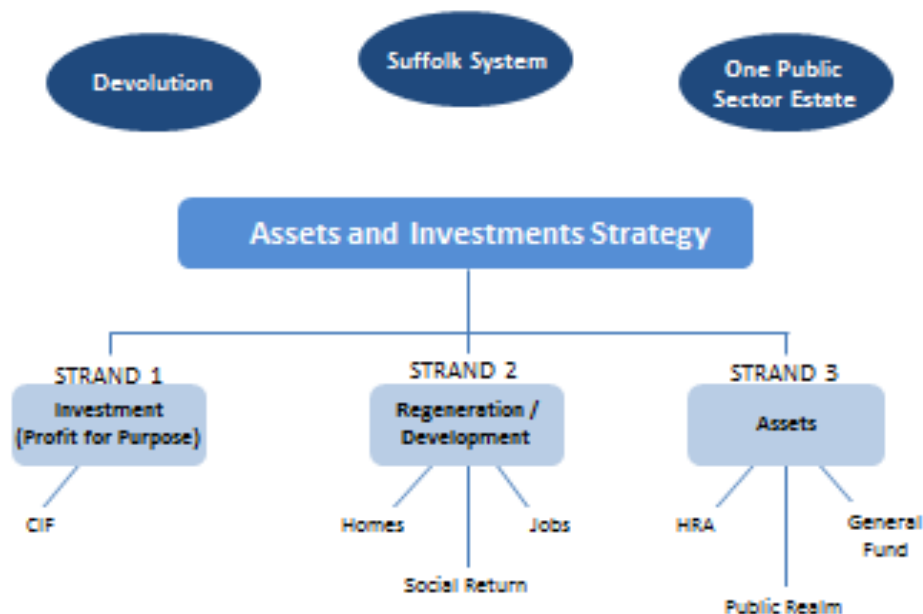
Devolution

Suffolk System

One Public Sector Estate

Assets and Investments Strategy

STRAND 1

Investment (Profit for Purpose)

CIF

STRAND 2

Regeneration / Development

Homes

Jobs

Social Return

STRAND 3

Assets

HRA

General Fund

Public Realm